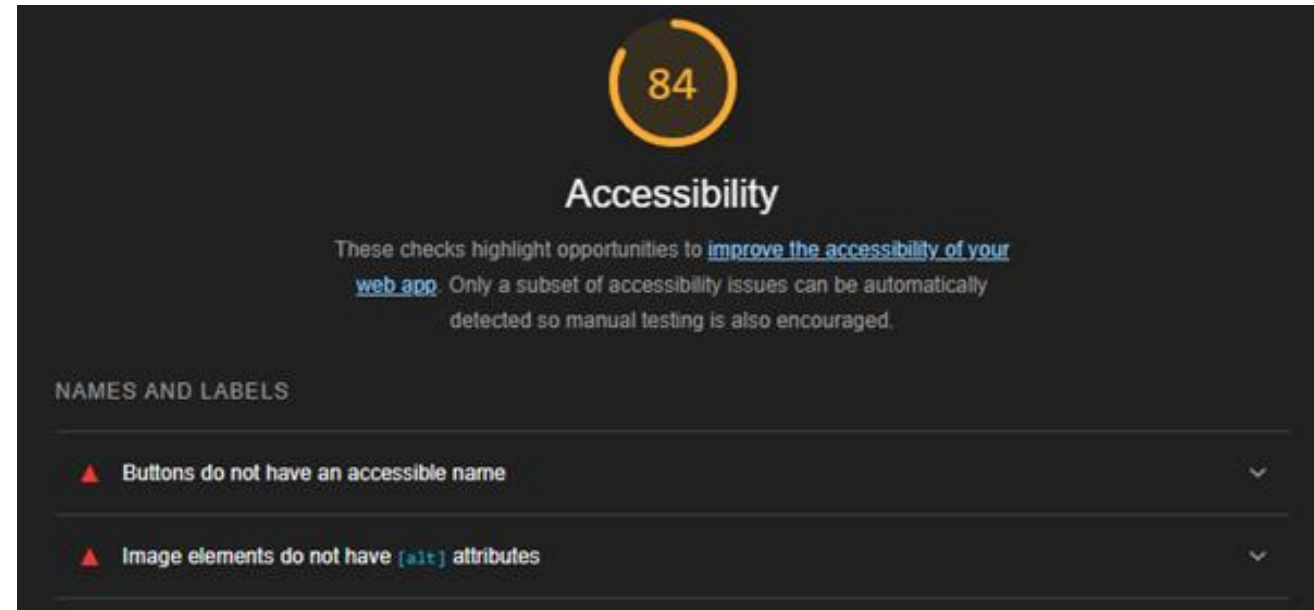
84

Accessibility

These checks highlight opportunities to improve the accessibility of your web app. Only a subset of accessibility issues can be automatically detected so manual testing is also encouraged.

NAMES AND LABELS

Buttons do not have an accessible name

Image elements do not have [alt] attributes